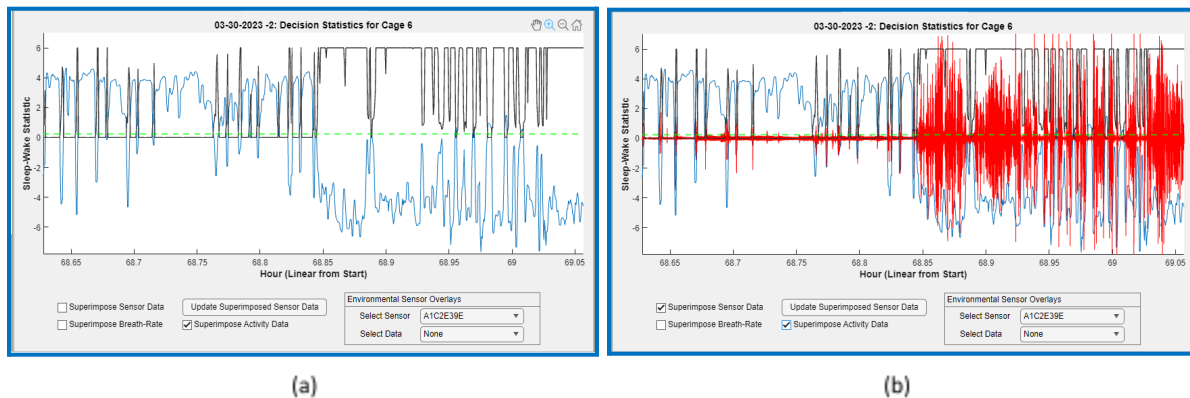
03-30-2023 -2: Decision Statistics for Cage 6

Sleep-Wake Statistic

6
4
2
0
-2
-4
-6

68.65 68.7 68.75 68.8 68.85 68.9 68.95 69 69.05

Hour (Linear from Start)

Superimpose Sensor Data
Superimpose Breath-Rate
Update Superimposed Sensor Data
Superimpose Activity Data

Environmental Sensor Overlays
Select Sensor A1C2E39E
Select Data None

(a)

03-30-2023 -2: Decision Statistics for Cage 6

Sleep-Wake Statistic

6
4
2
0
-2
-4
-6

68.65 68.7 68.75 68.8 68.85 68.9 68.95 69 69.05

Hour (Linear from Start)

Superimpose Sensor Data
Superimpose Breath-Rate
Update Superimposed Sensor Data
Superimpose Activity Data

Environmental Sensor Overlays
Select Sensor A1C2E39E
Select Data None

(b)